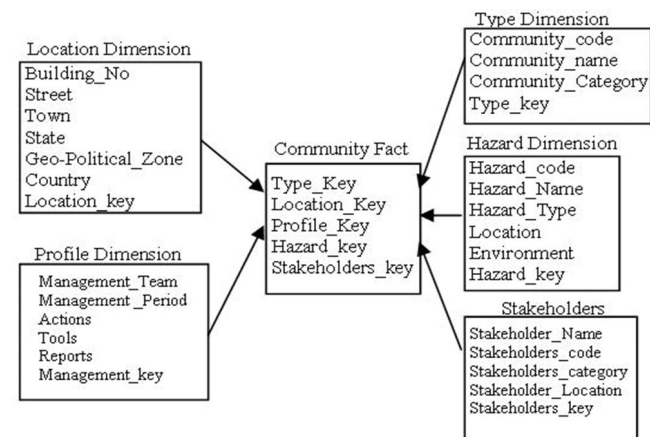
Location Dimension
Building_No
Street
Town
State
Geo-Political_Zone
Country
Location_key

Profile Dimension
Management_Team
Management_Period
Actions
Tools
Reports
Management_key

Community Fact
Type_Key
Location_Key
Profile_Key
Hazard_key
Stakeholders_key

Type Dimension
Community_code
Community_name
Community_Category
Type_key

Hazard Dimension
Hazard_code
Hazard_Name
Hazard_Type
Location
Environment
Hazard_key

Stakeholders
Stakeholder_Name
Stakeholders_code
Stakeholders_category
Stakeholder_Location
Stakeholders_key